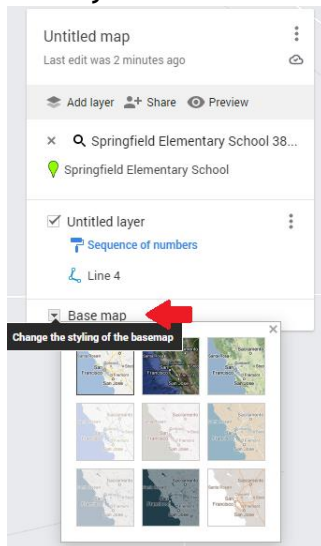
Untitled map
Last edit was 2 minutes ago

Add layer  Share  Preview

× Springfield Elementary School 38...
Springfield Elementary School

Untitled layer
Sequence of numbers
Line 4

Base map
Change the styling of the basemap
×